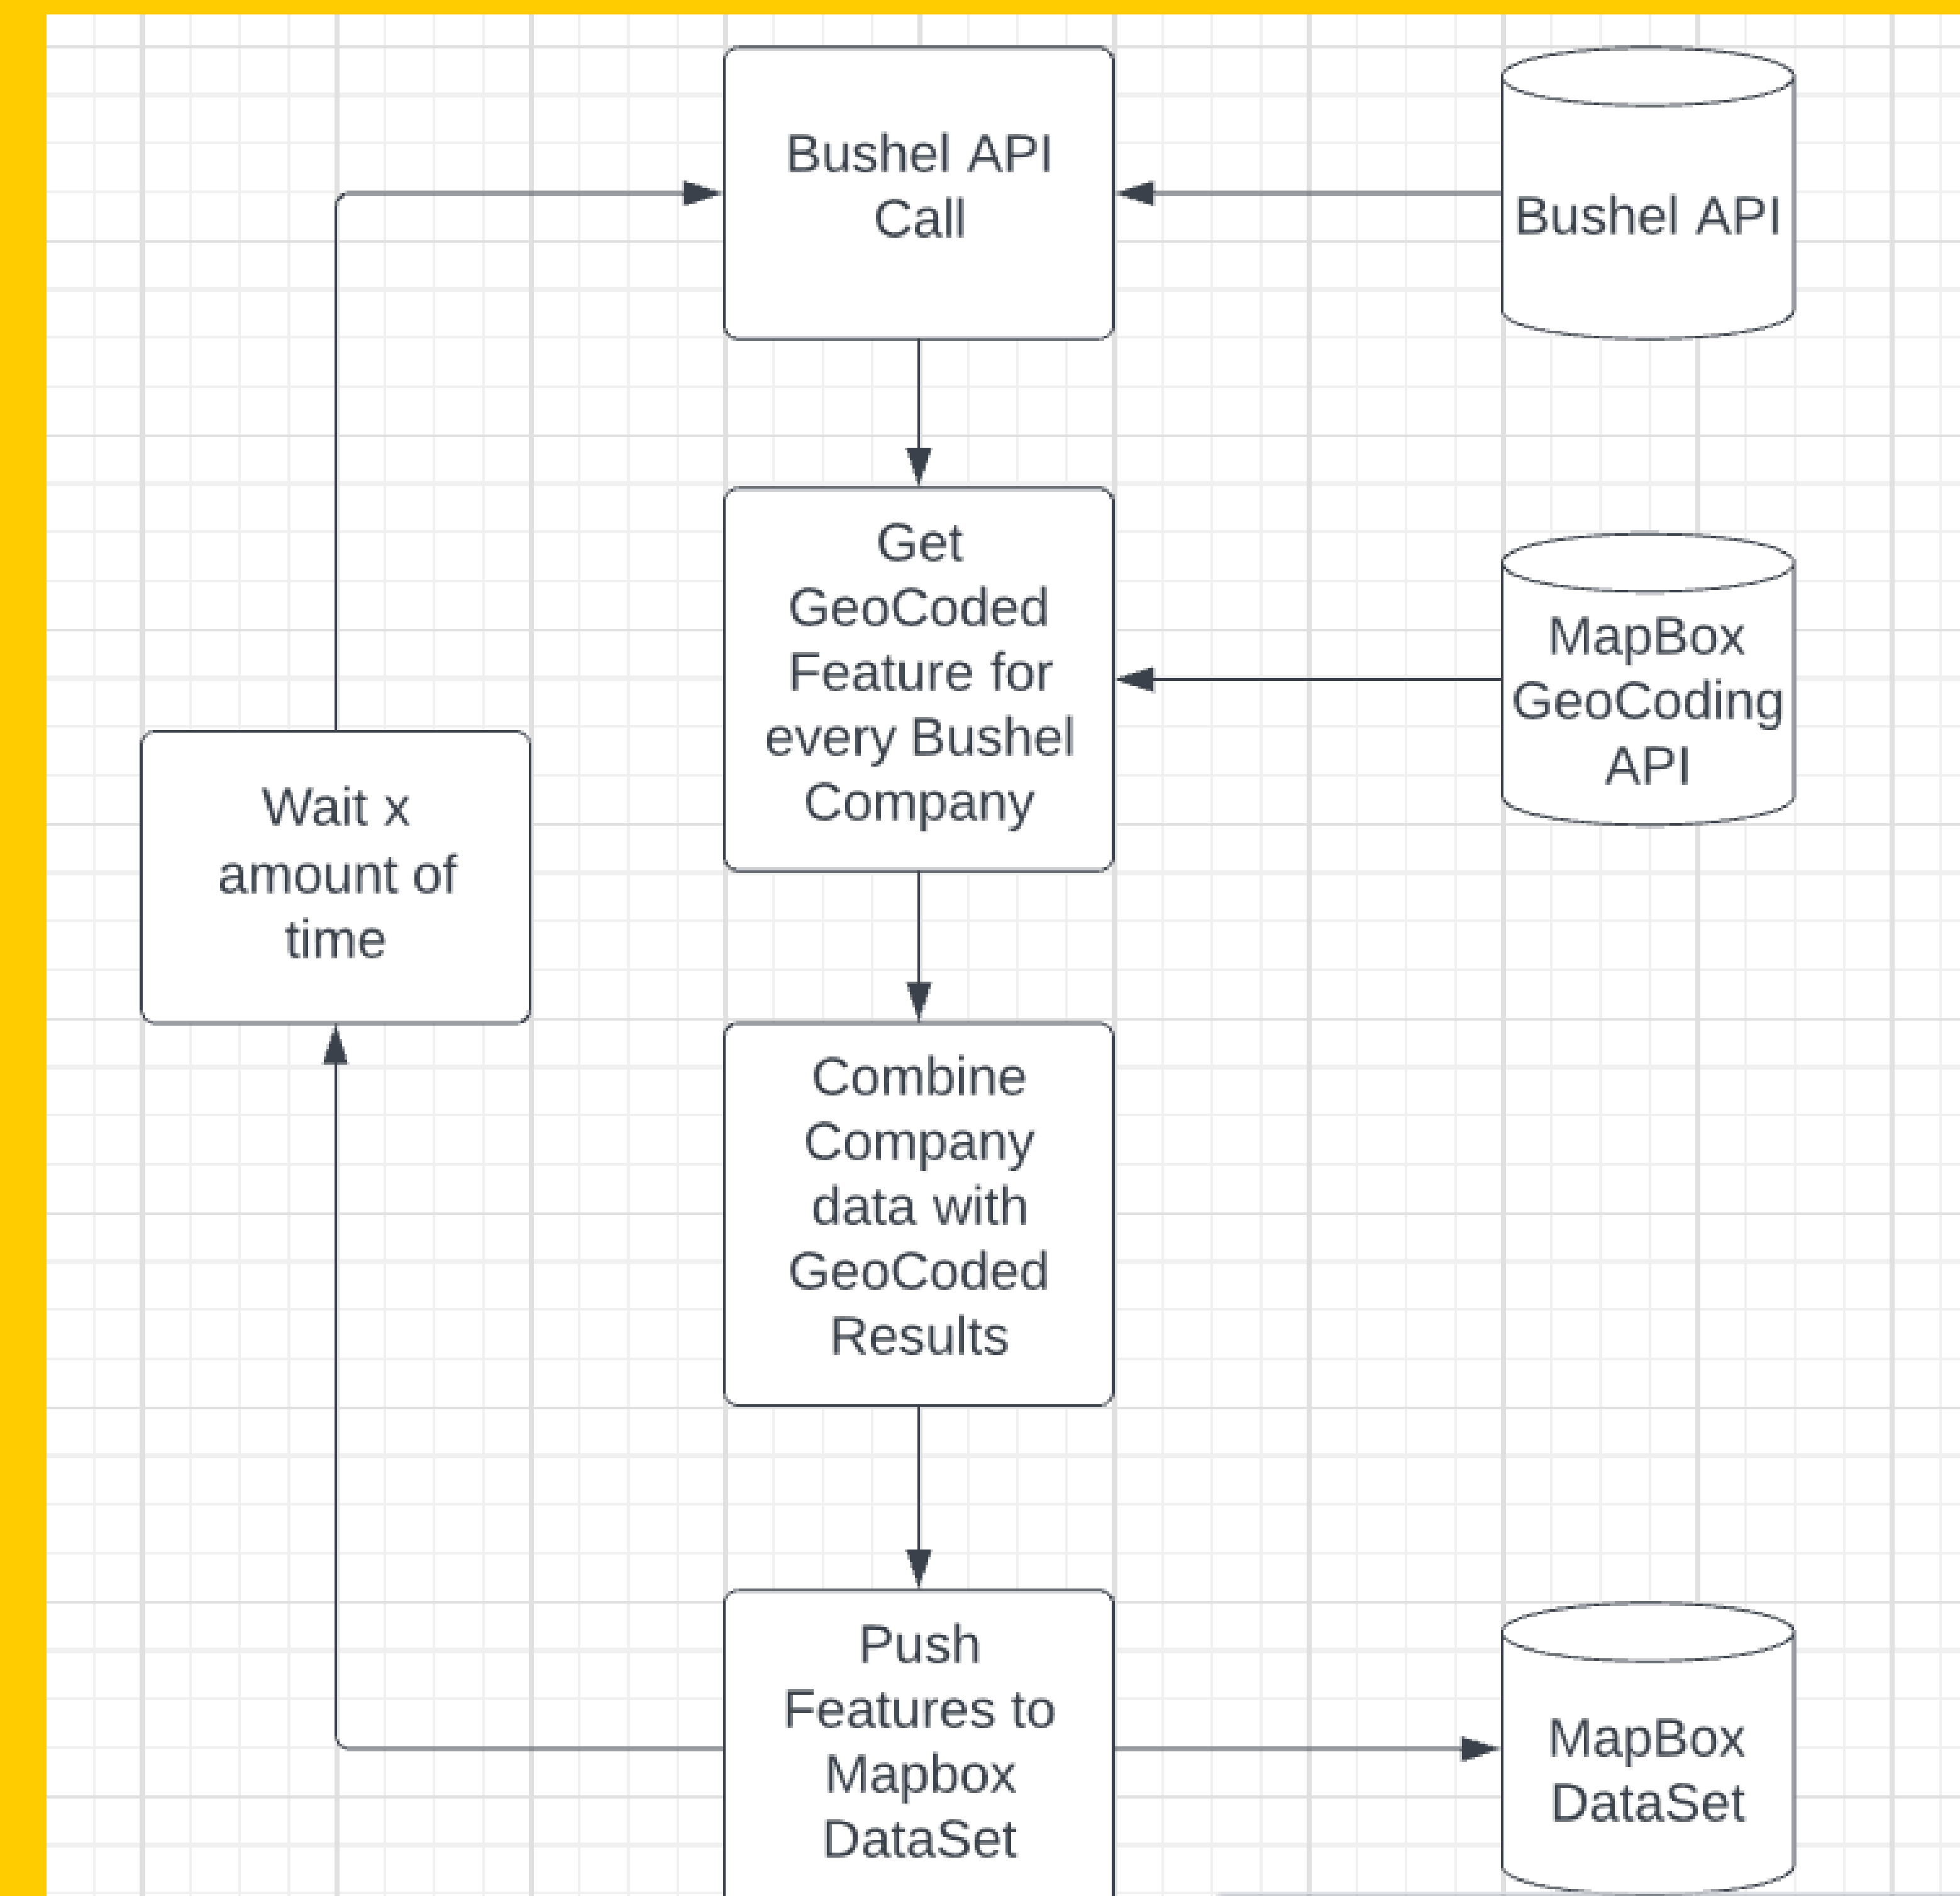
Bushel API Call

Bushel API

Get GeoCoded Feature for every Bushel Company

MapBox GeoCoding API

Wait x amount of time

Combine Company data with GeoCoded Results

Push Features to Mapbox DataSet

MapBox DataSet